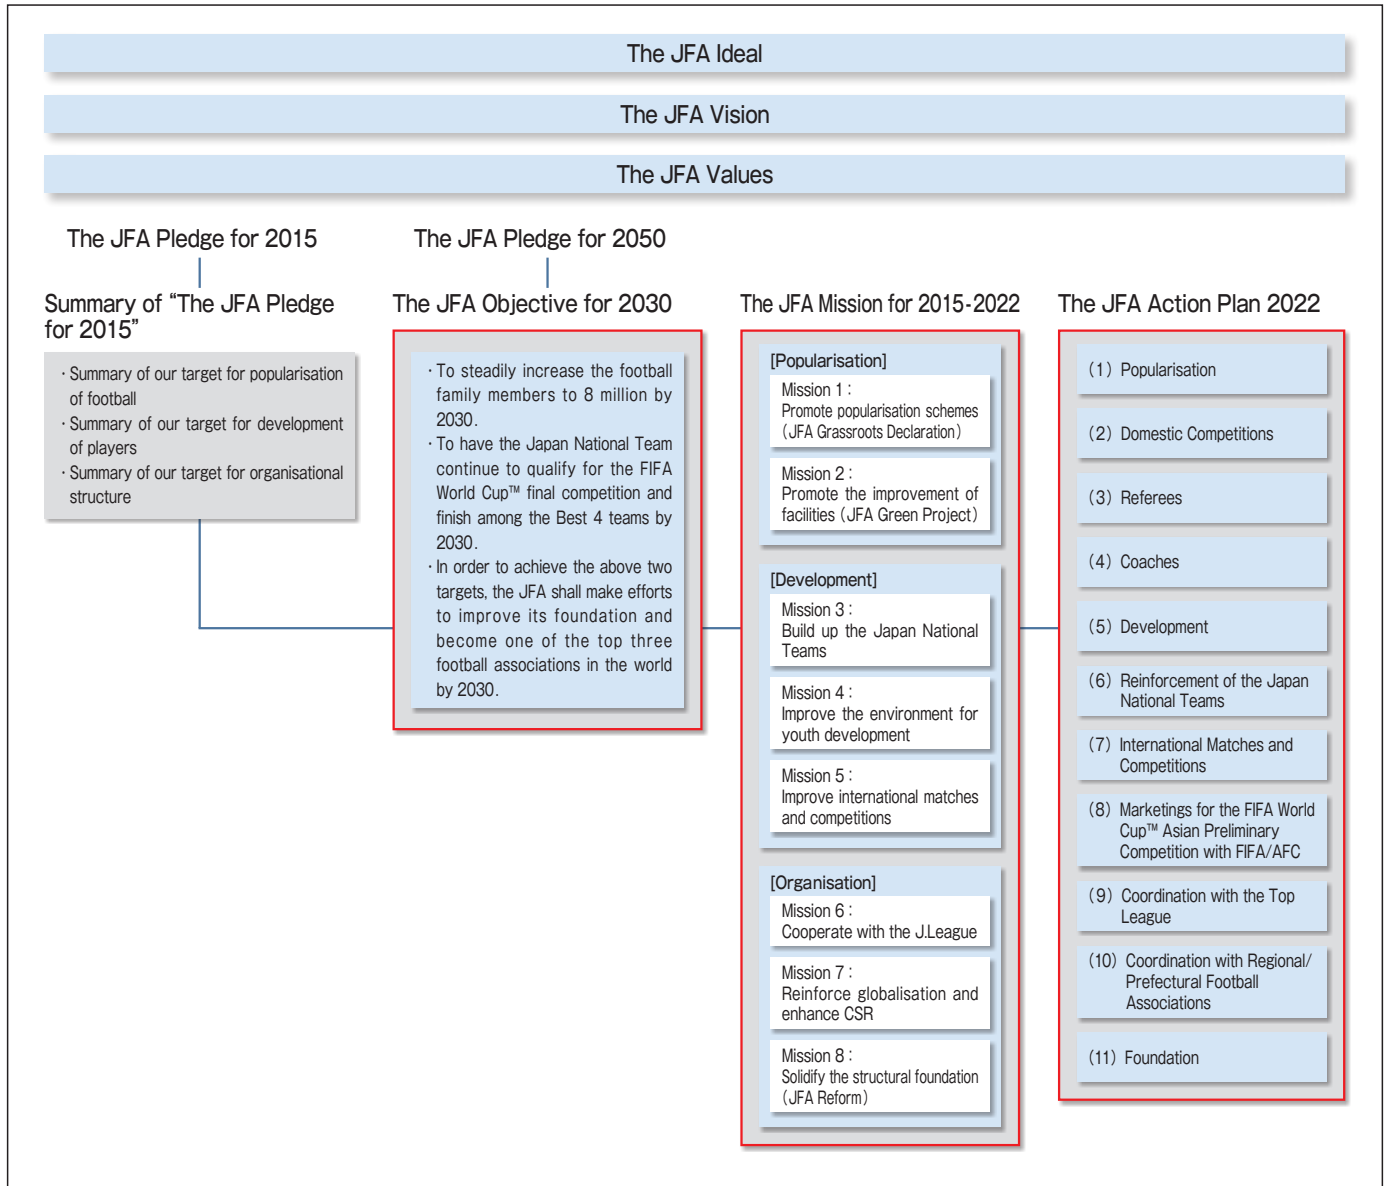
The JFA Ideal

The JFA Vision

The JFA Values

The JFA Pledge for 2015

Summary of "The JFA Pledge for 2015"

· Summary of our target for popularisation of football
· Summary of our target for development of players
· Summary of our target for organisational structure

The JFA Pledge for 2050

The JFA Objective for 2030

· To steadily increase the football family members to 8 million by 2030.
· To have the Japan National Team continue to qualify for the FIFA World Cup™ final competition and finish among the Best 4 teams by 2030.
· In order to achieve the above two targets, the JFA shall make efforts to improve its foundation and become one of the top three football associations in the world by 2030.

The JFA Mission for 2015-2022

[Popularisation]

Mission 1 :
Promote popularisation schemes (JFA Grassroots Declaration)

Mission 2 :
Promote the improvement of facilities (JFA Green Project)

[Development]

Mission 3 :
Build up the Japan National Teams

Mission 4 :
Improve the environment for youth development

Mission 5 :
Improve international matches and competitions

[Organisation]

Mission 6 :
Cooperate with the J.League

Mission 7 :
Reinforce globalisation and enhance CSR

Mission 8 :
Solidify the structural foundation (JFA Reform)

The JFA Action Plan 2022

(1) Popularisation

(2) Domestic Competitions

(3) Referees

(4) Coaches

(5) Development

(6) Reinforcement of the Japan National Teams

(7) International Matches and Competitions

(8) Marketings for the FIFA World Cup™ Asian Preliminary Competition with FIFA/AFC

(9) Coordination with the Top League

(10) Coordination with Regional/ Prefectural Football Associations

(11) Foundation